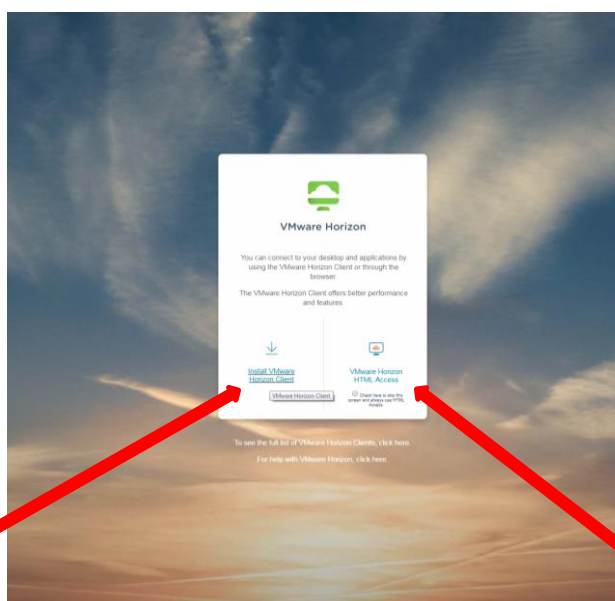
VMware Horizon

You can connect to your desktop and applications by using the VMware Horizon Client or through the browser.

The VMware Horizon Client offers better performance and features.

Install VMware Horizon Client

VMware Horizon Client

VMware Horizon HTML Access

Check here to skip this screen and always use HTML Access.

To see the full list of VMware Horizon Clients, click here.

For help with VMware Horizon, click here.